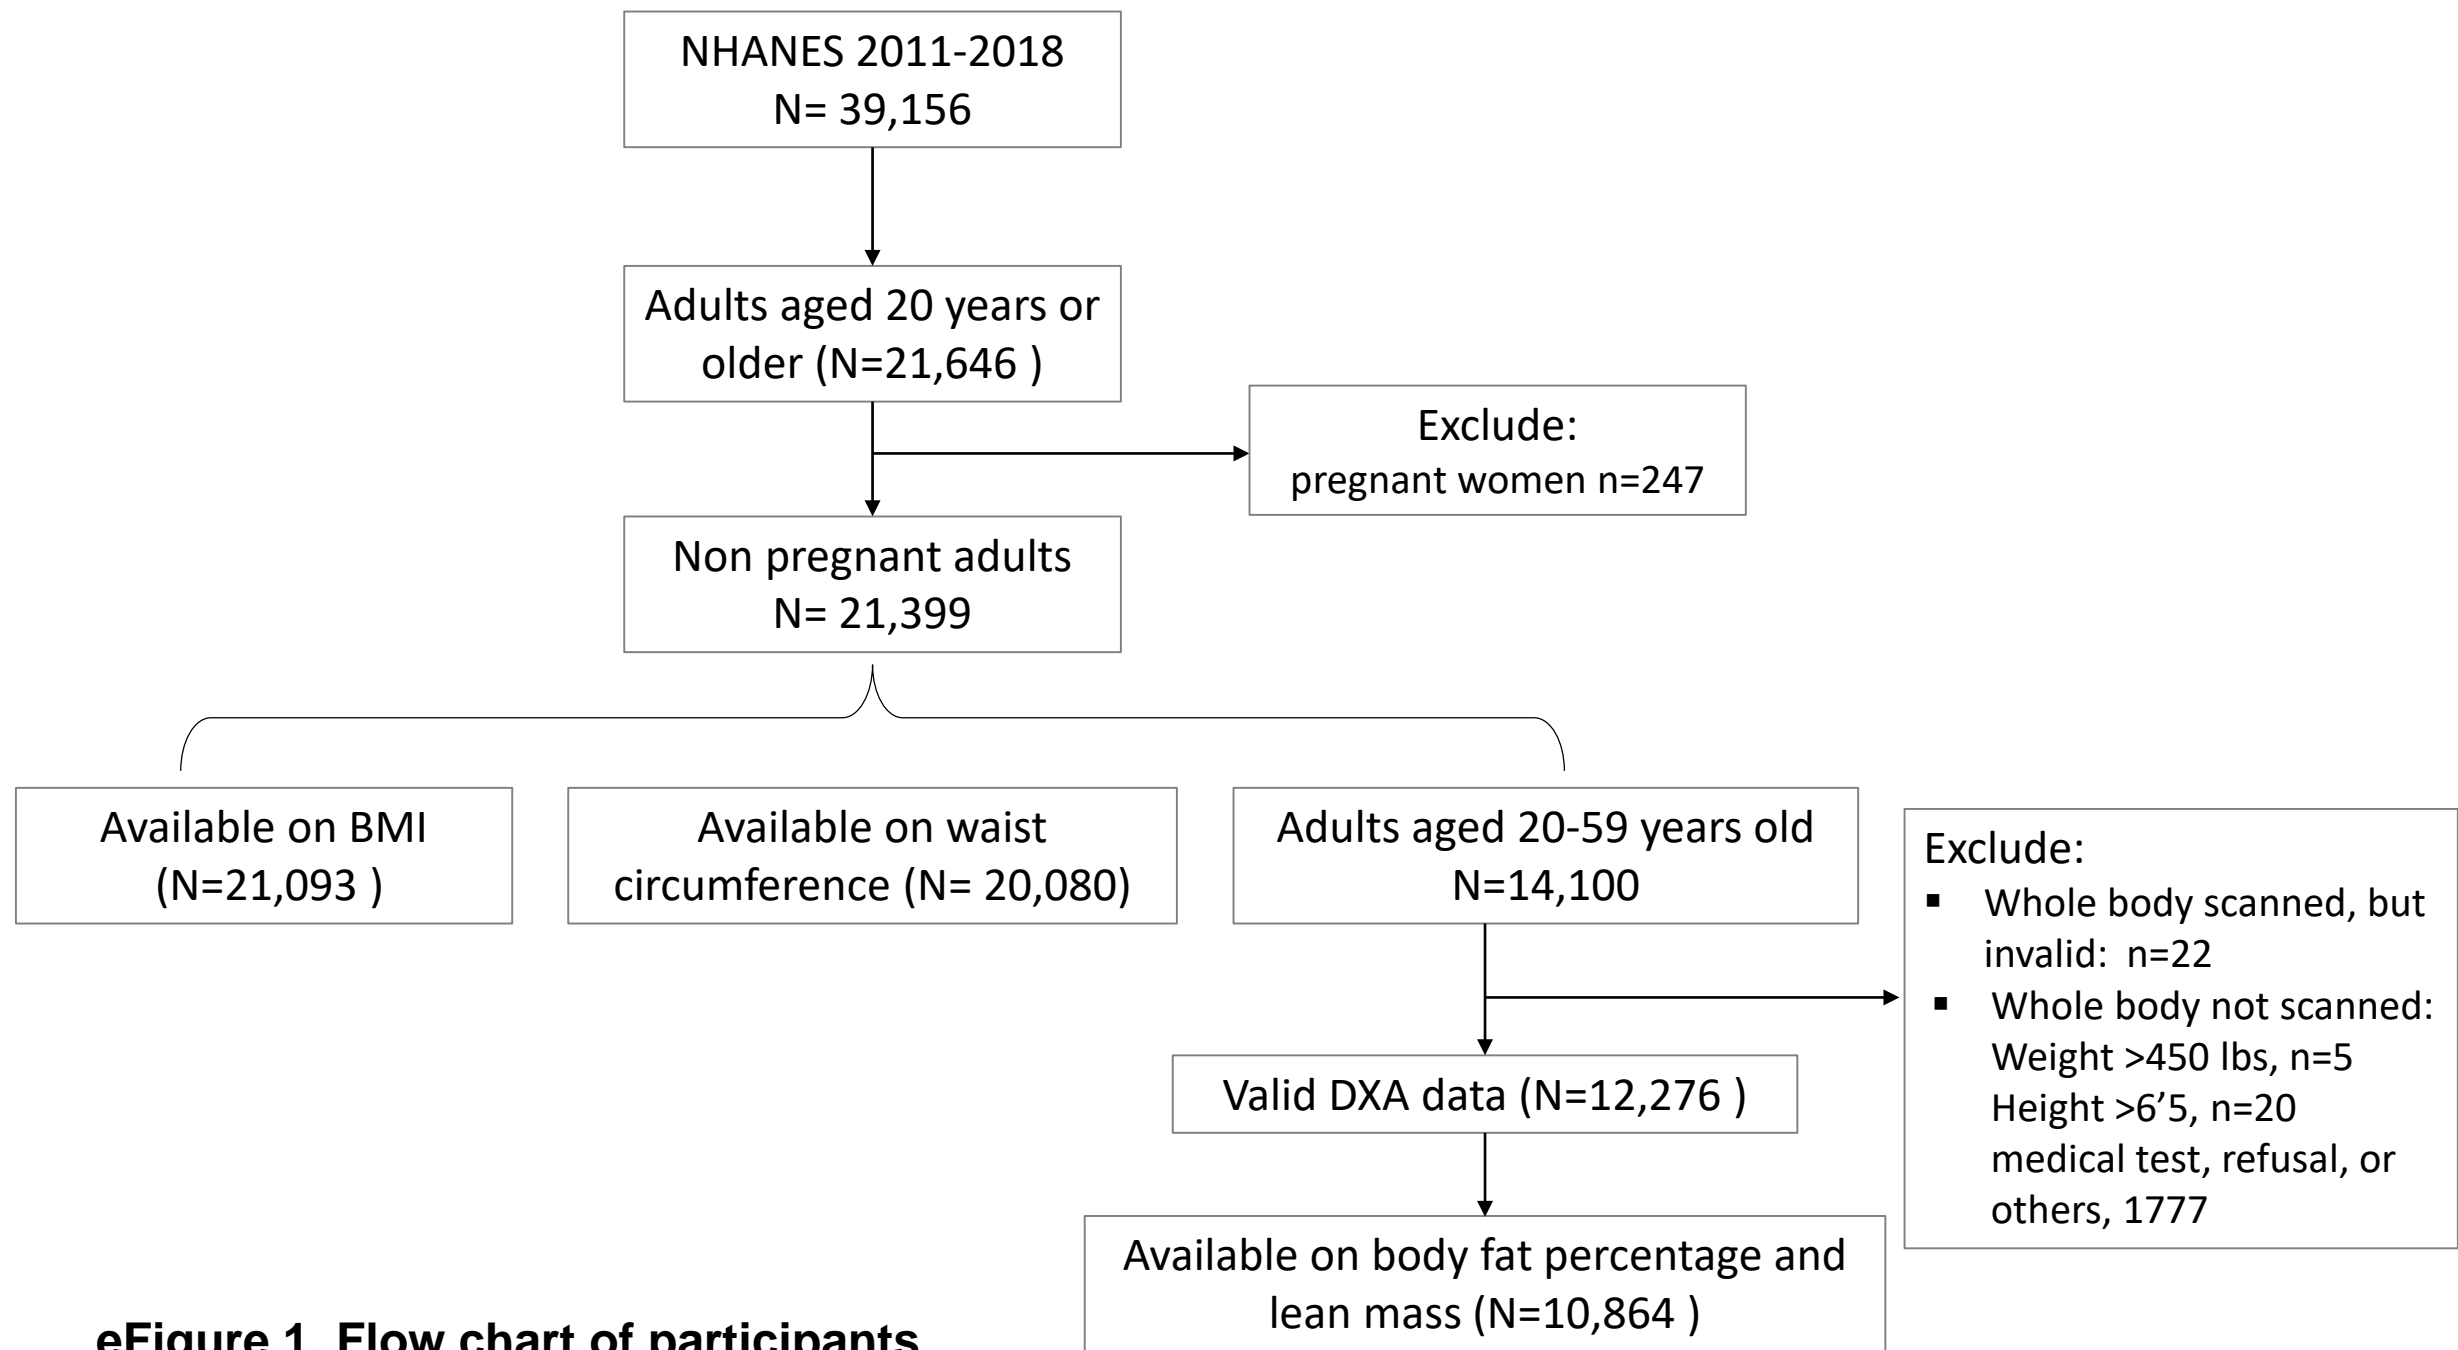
NHANES 2011-2018
N= 39,156

Adults aged 20 years or older (N=21,646 )

Exclude:
pregnant women n=247

Non pregnant adults
N= 21,399

Available on BMI
(N=21,093 )

Available on waist circumference (N= 20,080)

Adults aged 20-59 years old
N=14,100

Exclude:
▪ Whole body scanned, but invalid: n=22
▪ Whole body not scanned: Weight >450 lbs, n=5
Height >6’5, n=20
medical test, refusal, or others, 1777

Valid DXA data (N=12,276 )

Available on body fat percentage and lean mass (N=10,864 )

eFigure 1. Flow chart of participants